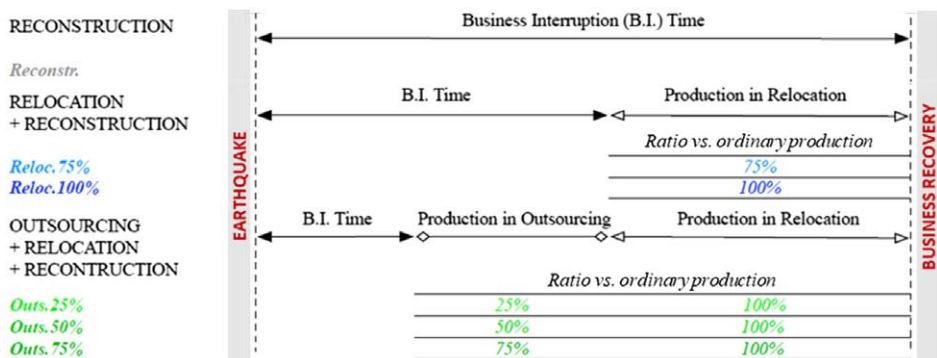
RECONSTRUCTION

Reconstr.

RELOCATION
+ RECONSTRUCTION

Reloc.75%
Reloc.100%

OUTSOURCING
+ RELOCATION
+ RECONTRUCTION

Outs.25%
Outs.50%
Outs.75%

EARTHQUAKE

Business Interruption (B.I.) Time

B.I. Time

Production in Relocation

Ratio vs. ordinary production

75%

100%

B.I. Time

Production in Outsourcing

Production in Relocation

Ratio vs. ordinary production

| 25% | 100% |
|---|---|
| 50% | 100% |
| 75% | 100% |

BUSINESS RECOVERY